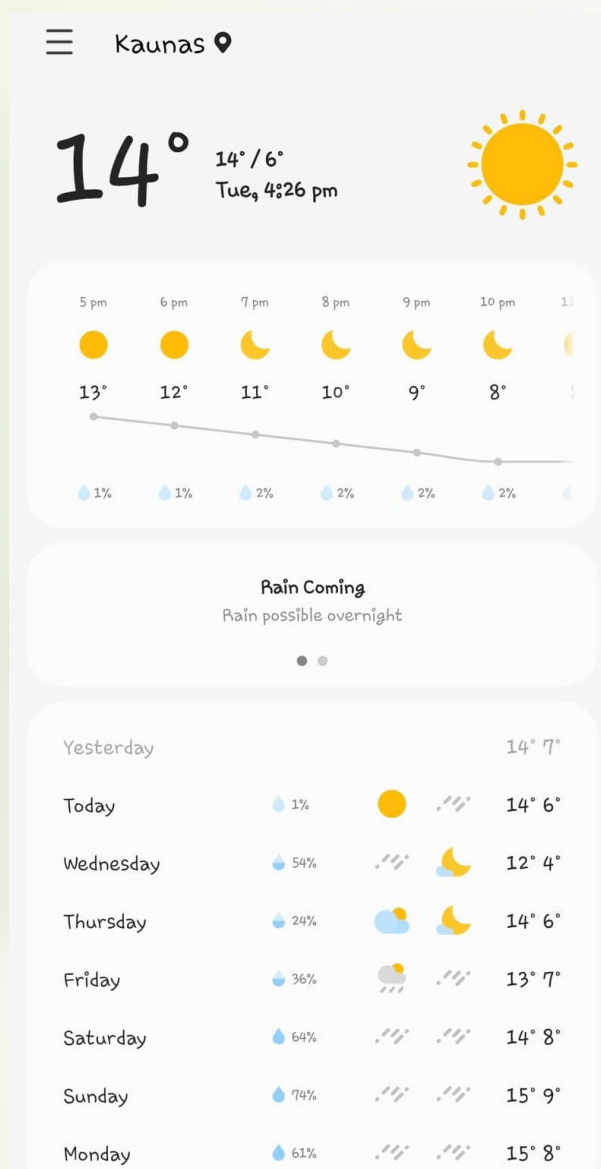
Kaunas

14°

14° / 6°
Tue, 4:26 pm

| 5 pm | 6 pm | 7 pm | 8 pm | 9 pm | 10 pm | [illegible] |
|---|---|---|---|---|---|---|
| 13° | 12° | 11° | 10° | 9° | 8° | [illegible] |
| 1% | 1% | 2% | 2% | 2% | 2% | |

Rain Coming
Rain possible overnight

| | | |
|---|---|---|
| Yesterday | | 14° 7° |
| Today | 1% | 14° 6° |
| Wednesday | 54% | 12° 4° |
| Thursday | 24% | 14° 6° |
| Friday | 36% | 13° 7° |
| Saturday | 64% | 14° 8° |
| Sunday | 74% | 15° 9° |
| Monday | 61% | 15° 8° |